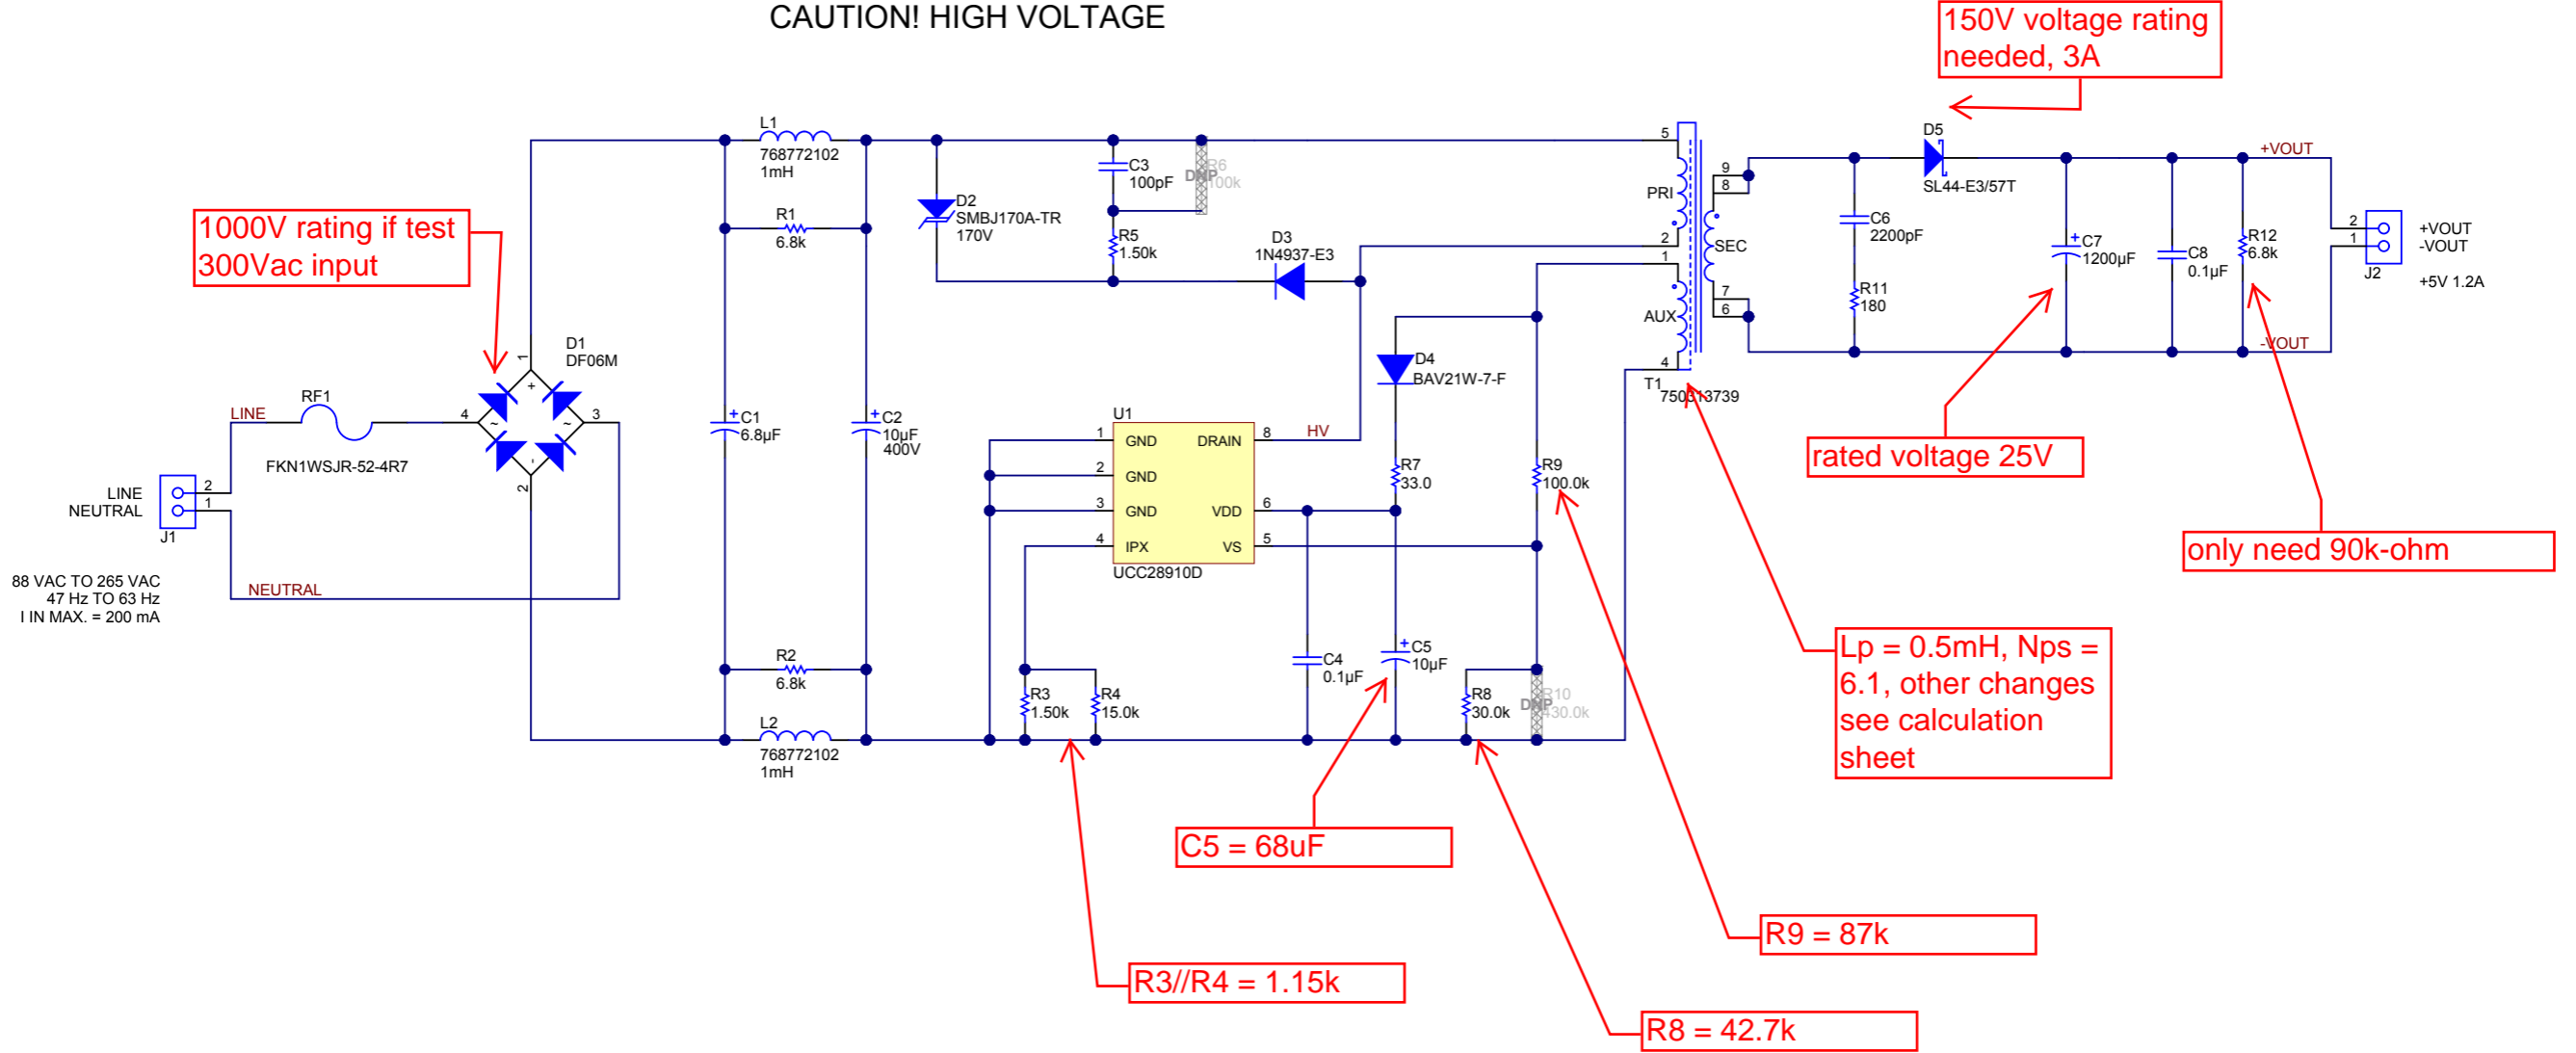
CAUTION! HIGH VOLTAGE

150V voltage rating needed, 3A

1000V rating if test 300Vac input

L1
768772102
1mH

C3
100pF

DNP
R6
100k

D2
SMBJ170A-TR
170V

R1
6.8k

R5
1.50k

D3
1N4937-E3

5
PRI
2
1
AUX
4

9
8
SEC
7
6

T1
750313739

D5
SL44-E3/57T

+VOUT

C6
2200pF

R11
180

C7
1200µF

C8
0.1µF

R12
6.8k

-VOUT

2
1
J2

+VOUT
-VOUT

+5V 1.2A

D1
DF06M

1
4
3
2

LINE

RF1
FKN1WSJR-52-4R7

LINE
NEUTRAL

2
1
J1

88 VAC TO 265 VAC
47 Hz TO 63 Hz
I IN MAX. = 200 mA

NEUTRAL

C1
6.8µF

C2
10µF
400V

D4
BAV21W-7-F

U1
1 GND
2 GND
3 GND
4 IPX
DRAIN 8
VDD 6
VS 5
UCC28910D

HV

R7
33.0

R9
100.0k

rated voltage 25V

only need 90k-ohm

Lp = 0.5mH, Nps = 6.1, other changes see calculation sheet

R2
6.8k

L2
768772102
1mH

R3
1.50k

R4
15.0k

C4
0.1µF

C5
10µF

R8
30.0k

DNP
R10
30.0k

C5 = 68uF

R9 = 87k

R3//R4 = 1.15k

R8 = 42.7k